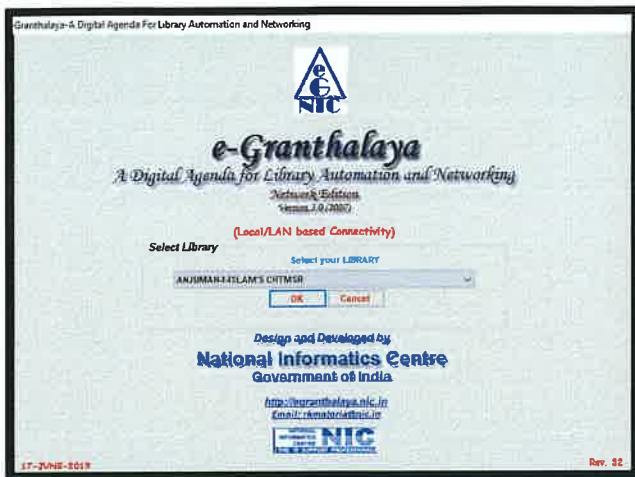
Granthalaya-A Digital Agenda For Library Automation and Networking

NIC

e-Granthalaya

A Digital Agenda for Library Automation and Networking

Network Edition

Version 3.0 (2007)

(Local/LAN based Connectivity)

Select Library

Select your LIBRARY

ANJUMAN-I-ISLAM'S CHTMSR

OK

Cancel

Design and Developed by

National Informatics Centre

Government of India

http://egranthalaya.nic.in

Email: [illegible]@nic.in

NIC

17-JUNE-2015

Rev. 32